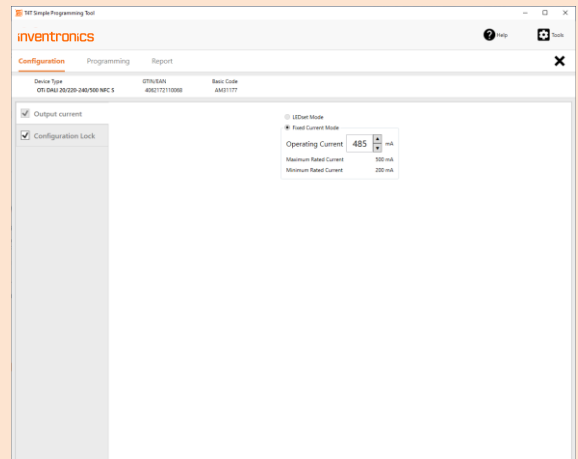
INT Simple Programming Tool

inventronics

Help

Tools

Configuration

Programming

Report

Device Type
OTi DALI 20/220-240/500 NFC S

GTIN/EAN
4062172110060

Basic Code
AM31177

Output current

Configuration Lock

LEDset Mode

Fixed Current Mode

Operating Current 485 mA

Maximum Rated Current 500 mA

Minimum Rated Current 200 mA